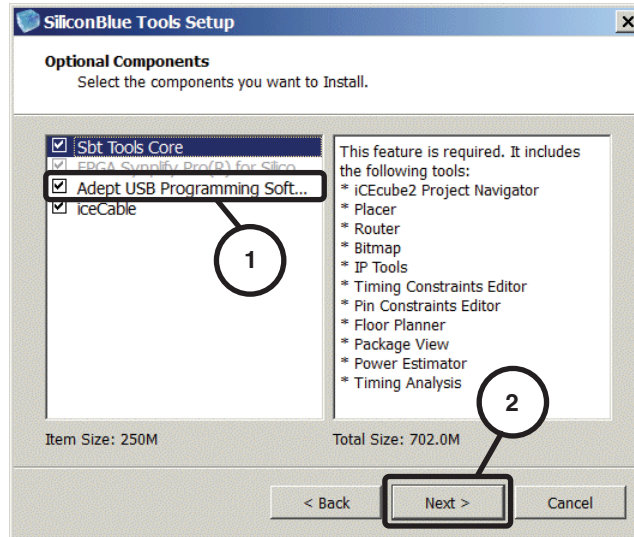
SiliconBlue Tools Setup

Optional Components
Select the components you want to Install.

☑ Sbt Tools Core
☑ FPGA Synplify Pro(R) for Silico
☑ Adept USB Programming Soft...
☑ iceCable

This feature is required. It includes the following tools:
* iCEcube2 Project Navigator
* Placer
* Router
* Bitmap
* IP Tools
* Timing Constraints Editor
* Pin Constraints Editor
* Floor Planner
* Package View
* Power Estimator
* Timing Analysis

1

2

Item Size: 250M

Total Size: 702.0M

< Back

Next >

Cancel